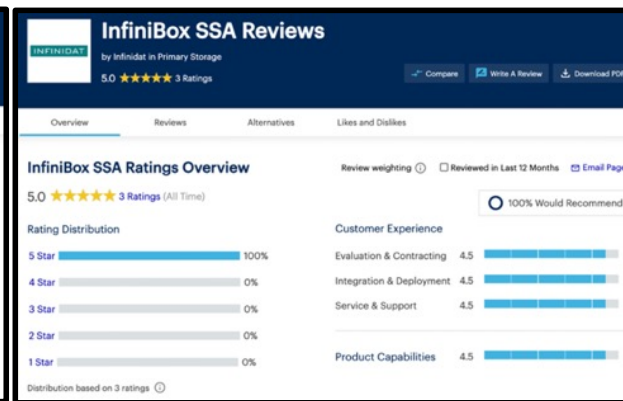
INFINIDAT

InfiniBox SSA Reviews

by Infinidat in Primary Storage

5.0 ★★★★★ 3 Ratings

Compare

Write A Review

Download PDF

Overview

Reviews

Alternatives

Likes and Dislikes

InfiniBox SSA Ratings Overview

Review weighting ⓘ

Reviewed in Last 12 Months

Email Page

5.0 ★★★★★ 3 Ratings (All Time)

100% Would Recommend

Rating Distribution

| | |
|---|---|
| 5 Star | 100% |
| 4 Star | 0% |
| 3 Star | 0% |
| 2 Star | 0% |
| 1 Star | 0% |

Distribution based on 3 ratings ⓘ

Customer Experience

| | |
|---|---|
| Evaluation & Contracting | 4.5 |
| Integration & Deployment | 4.5 |
| Service & Support | 4.5 |

Product Capabilities 4.5